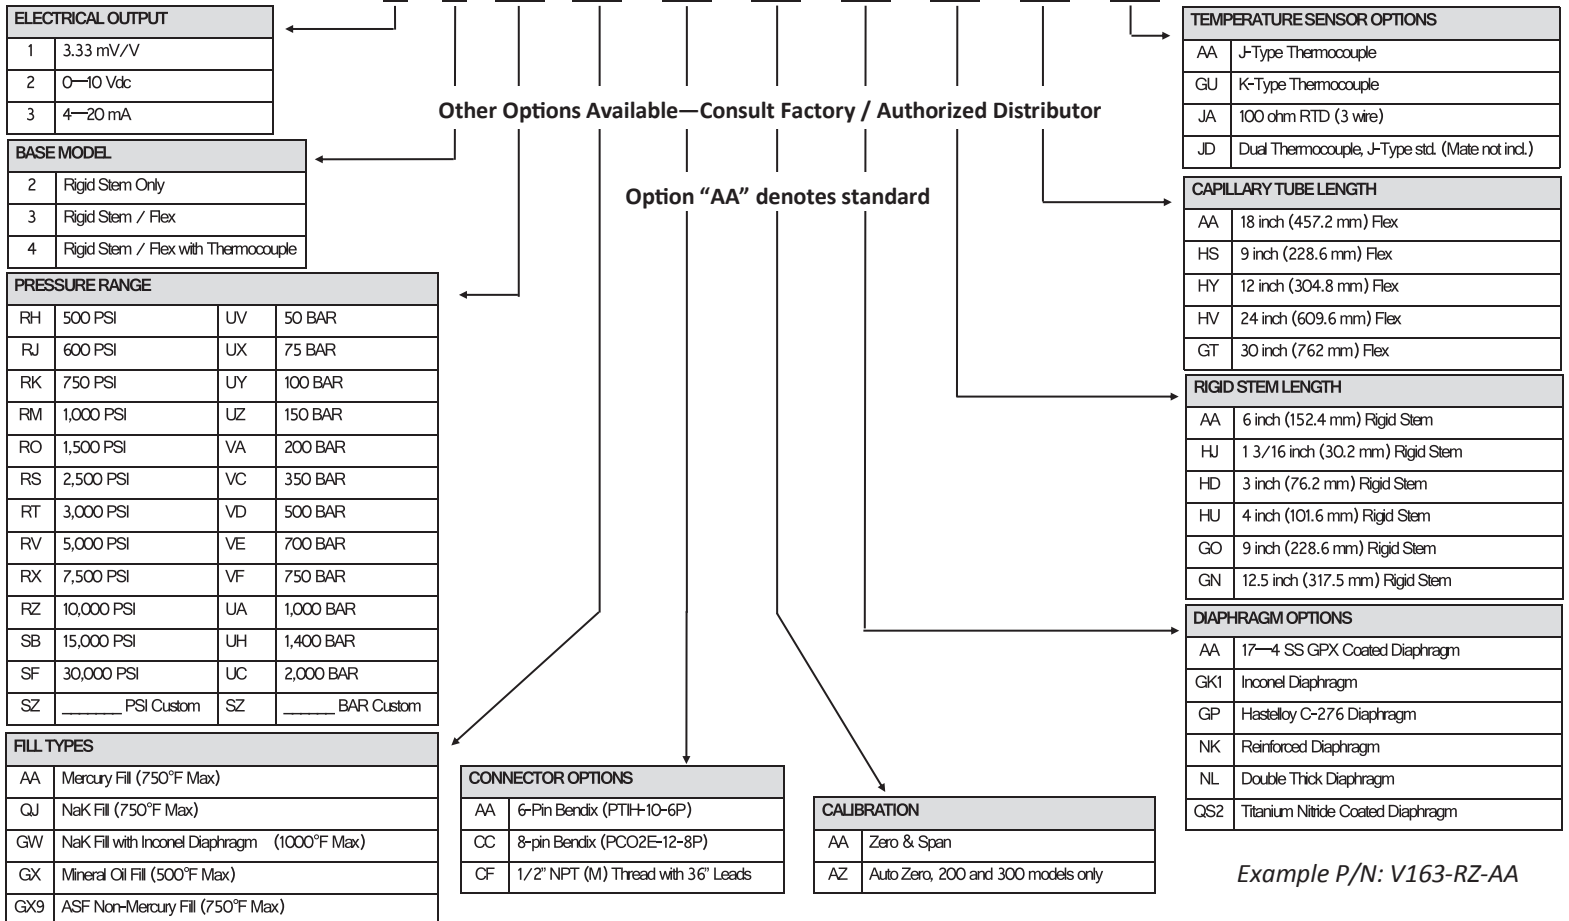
ELECTRICAL OUTPUT

| 1 | 3.33 mV/V |
|---|---|
| 2 | 0—10 Vdc |
| 3 | 4—20 mA |

Other Options Available—Consult Factory / Authorized Distributor

BASE MODEL

| 2 | Rigid Stem Only |
|---|---|
| 3 | Rigid Stem / Flex |
| 4 | Rigid Stem / Flex with Thermocouple |

Option “AA” denotes standard

PRESSURE RANGE

| RH | 500 PSI | UV | 50 BAR |
|---|---|---|---|
| RJ | 600 PSI | UX | 75 BAR |
| RK | 750 PSI | UY | 100 BAR |
| RM | 1,000 PSI | UZ | 150 BAR |
| RO | 1,500 PSI | VA | 200 BAR |
| RS | 2,500 PSI | VC | 350 BAR |
| RT | 3,000 PSI | VD | 500 BAR |
| RV | 5,000 PSI | VE | 700 BAR |
| RX | 7,500 PSI | VF | 750 BAR |
| RZ | 10,000 PSI | UA | 1,000 BAR |
| SB | 15,000 PSI | UH | 1,400 BAR |
| SF | 30,000 PSI | UC | 2,000 BAR |
| SZ | _______ PSI Custom | SZ | _______ BAR Custom |

FILL TYPES

| AA | Mercury Fill (750°F Max) |
|---|---|
| QJ | NaK Fill (750°F Max) |
| GW | NaK Fill with Inconel Diaphragm (1000°F Max) |
| GX | Mineral Oil Fill (500°F Max) |
| GX9 | ASF Non-Mercury Fill (750°F Max) |

CONNECTOR OPTIONS

| AA | 6-Pin Bendix (PTIH-10-6P) |
|---|---|
| CC | 8-pin Bendix (PCO2E-12-8P) |
| CF | 1/2” NPT (M) Thread with 36” Leads |

CALIBRATION

| AA | Zero & Span |
|---|---|
| AZ | Auto Zero, 200 and 300 models only |

TEMPERATURE SENSOR OPTIONS

| AA | J-Type Thermocouple |
|---|---|
| GU | K-Type Thermocouple |
| JA | 100 ohm RTD (3 wire) |
| JD | Dual Thermocouple, J-Type std. (Mate not incl.) |

CAPILLARY TUBE LENGTH

| AA | 18 inch (457.2 mm) Flex |
|---|---|
| HS | 9 inch (228.6 mm) Flex |
| HY | 12 inch (304.8 mm) Flex |
| HV | 24 inch (609.6 mm) Flex |
| GT | 30 inch (762 mm) Flex |

RIGID STEM LENGTH

| AA | 6 inch (152.4 mm) Rigid Stem |
|---|---|
| HJ | 1 3/16 inch (30.2 mm) Rigid Stem |
| HD | 3 inch (76.2 mm) Rigid Stem |
| HU | 4 inch (101.6 mm) Rigid Stem |
| GO | 9 inch (228.6 mm) Rigid Stem |
| GN | 12.5 inch (317.5 mm) Rigid Stem |

DIAPHRAGM OPTIONS

| AA | 17—4 SS GPX Coated Diaphragm |
|---|---|
| GK1 | Inconel Diaphragm |
| GP | Hastelloy C-276 Diaphragm |
| NK | Reinforced Diaphragm |
| NL | Double Thick Diaphragm |
| QS2 | Titanium Nitride Coated Diaphragm |

Example P/N: V163-RZ-AA